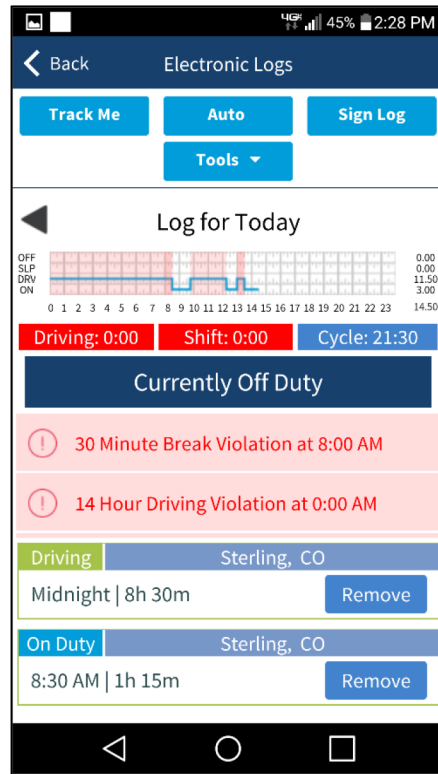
4G 45% 2:28 PM

Back Electronic Logs

Track Me
Auto
Sign Log
Tools

Log for Today

| OFF | 0.00 |
|---|---|
| SLP | 0.00 |
| DRV | 11.50 |
| ON | 3.00 |

0 1 2 3 4 5 6 7 8 9 10 11 12 13 14 15 16 17 18 19 20 21 22 23 14.50

Driving: 0:00
Shift: 0:00
Cycle: 21:30

Currently Off Duty

30 Minute Break Violation at 8:00 AM

14 Hour Driving Violation at 0:00 AM

Driving Sterling, CO
Midnight | 8h 30m Remove

On Duty Sterling, CO
8:30 AM | 1h 15m Remove